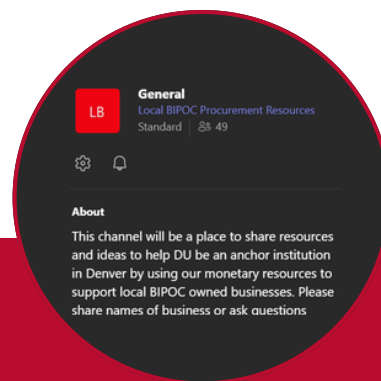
LB

General
Local BIPOC Procurement Resources
Standard | 49

About

This channel will be a place to share resources and ideas to help DU be an anchor institution in Denver by using our monetary resources to support local BIPOC owned businesses. Please share names of business or ask questions